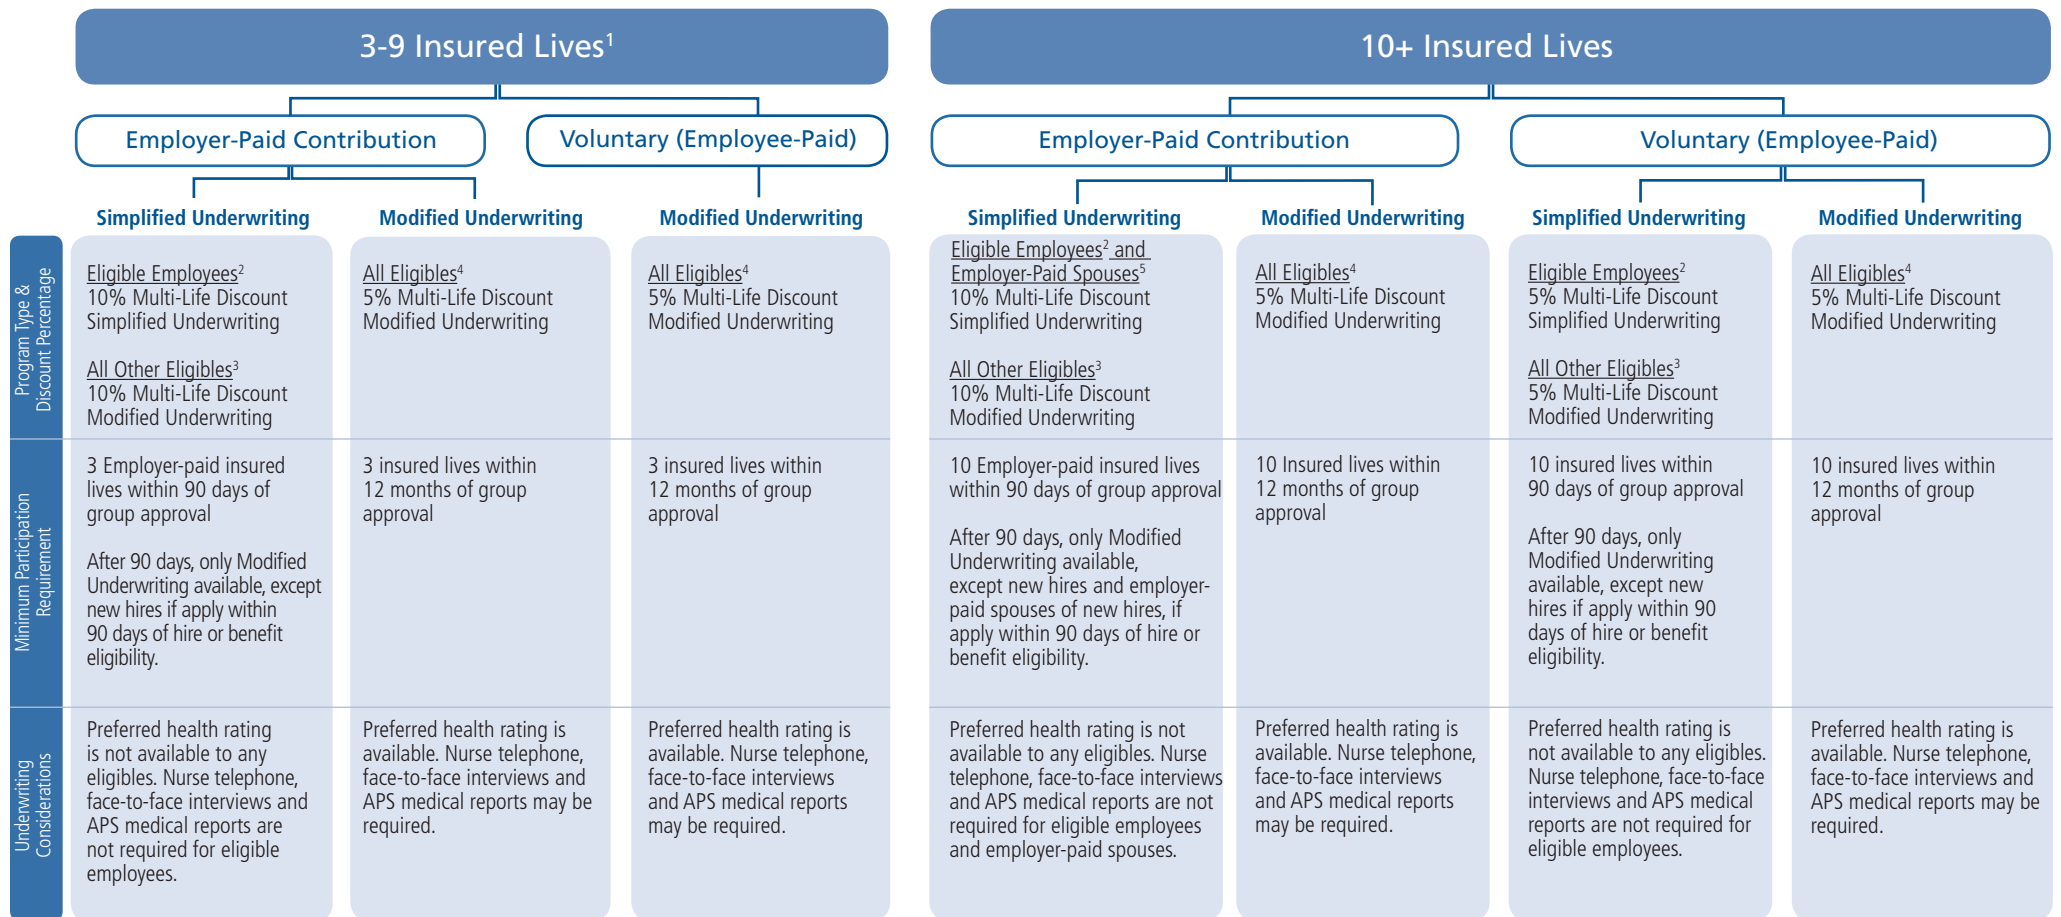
3-9 Insured Lives$^1$

10+ Insured Lives

Employer-Paid Contribution

Voluntary (Employee-Paid)

Employer-Paid Contribution

Voluntary (Employee-Paid)

| | Simplified Underwriting | Modified Underwriting | Modified Underwriting | Simplified Underwriting | Modified Underwriting | Simplified Underwriting | Modified Underwriting |
|---|---|---|---|---|---|---|---|
| Program Type & Discount Percentage | Eligible Employees$^2$ 10% Multi-Life Discount Simplified Underwriting<br><br>All Other Eligibles$^3$ 10% Multi-Life Discount Modified Underwriting | All Eligibles$^4$ 5% Multi-Life Discount Modified Underwriting | All Eligibles$^4$ 5% Multi-Life Discount Modified Underwriting | Eligible Employees$^2$ and Employer-Paid Spouses$^5$ 10% Multi-Life Discount Simplified Underwriting<br><br>All Other Eligibles$^3$ 10% Multi-Life Discount Modified Underwriting | All Eligibles$^4$ 5% Multi-Life Discount Modified Underwriting | Eligible Employees$^2$ 5% Multi-Life Discount Simplified Underwriting<br><br>All Other Eligibles$^3$ 5% Multi-Life Discount Modified Underwriting | All Eligibles$^4$ 5% Multi-Life Discount Modified Underwriting |
| Minimum Participation Requirement | 3 Employer-paid insured lives within 90 days of group approval<br><br>After 90 days, only Modified Underwriting available, except new hires if apply within 90 days of hire or benefit eligibility. | 3 insured lives within 12 months of group approval | 3 insured lives within 12 months of group approval | 10 Employer-paid insured lives within 90 days of group approval<br><br>After 90 days, only Modified Underwriting available, except new hires and employer-paid spouses of new hires, if apply within 90 days of hire or benefit eligibility. | 10 Insured lives within 12 months of group approval | 10 insured lives within 90 days of group approval<br><br>After 90 days, only Modified Underwriting available, except new hires if apply within 90 days of hire or benefit eligibility. | 10 insured lives within 12 months of group approval |
| Underwriting Considerations | Preferred health rating is not available to any eligibles. Nurse telephone, face-to-face interviews and APS medical reports are not required for eligible employees. | Preferred health rating is available. Nurse telephone, face-to-face interviews and APS medical reports may be required. | Preferred health rating is available. Nurse telephone, face-to-face interviews and APS medical reports may be required. | Preferred health rating is not available to any eligibles. Nurse telephone, face-to-face interviews and APS medical reports are not required for eligible employees and employer-paid spouses. | Preferred health rating is available. Nurse telephone, face-to-face interviews and APS medical reports may be required. | Preferred health rating is not available to any eligibles. Nurse telephone, face-to-face interviews and APS medical reports are not required for eligible employees. | Preferred health rating is available. Nurse telephone, face-to-face interviews and APS medical reports may be required. |